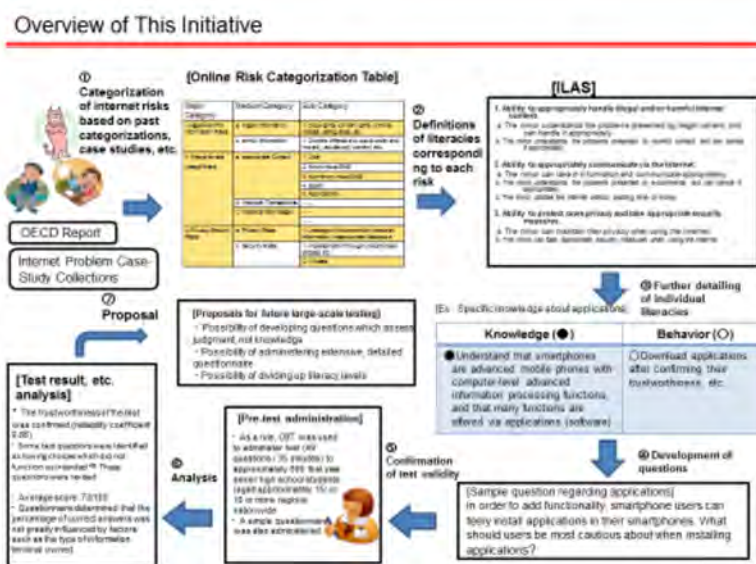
Overview of This Initiative

①
Categorization of internet risks based on past categorizations, case studies, etc.

OECD Report

Internet Problem Case-Study Collections

[Online Risk Categorization Table]

| Major Category | Medium Category | Sub Category |
|---|---|---|
| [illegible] | a. Illegal Information | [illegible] |
| | b. Harmful Information | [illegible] |
| 2. Inappropriate Use Risks | a. Inappropriate Contact | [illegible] |
| | | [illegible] |
| | | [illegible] |
| | | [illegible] |
| | b. Inappropriate Transactions | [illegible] |
| | c. Inappropriate Use | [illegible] |
| 3. Privacy/Security Risks | a. Privacy Risks | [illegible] |
| | b. Security Risks | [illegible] |
| | | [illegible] |

②
Definitions of literacies corresponding to each risk

[ILAS]

1. Ability to appropriately handle illegal and/or harmful internet content.
a. The minor understands the problems presented by illegal content and can handle it appropriately.
b. The minor understands the problems presented by harmful content, and can handle it appropriately.

2. Ability to appropriately communicate via the internet.
a. The minor can take in information and communicate appropriately.
b. The minor understands the problems presented by e-commerce, and can handle it appropriately.
c. The minor utilizes the internet safely, paying heed to times.

3. Ability to protect own privacy and take appropriate security measures.
a. The minor can maintain their privacy when using the internet.
b. The minor can take appropriate security measures when using the internet.

③ Further detailing of individual literacies

[Ex.: Specific knowledge about applications]

| Knowledge (●) | Behavior (○) |
|---|---|
| ●Understand that smartphones are advanced mobile phones with computer-level advanced information processing functions, and that many functions are offered via applications (software) | ○Download applications after confirming their trustworthiness, etc. |

④ Development of questions

[Sample question regarding applications]
In order to add functionality, smartphone users can freely install applications in their smartphones. What should users be most cautious about when installing applications?

⑤
Confirmation of test validity

[Pre-test administration]
・As a rule, CBT was used to administer test (49 questions / 35 minutes) to approximately 500 first-year senior high school students (approximately 150 on 10 or more regions nationwide
・A simple questionnaire was also administered

⑥
Analysis

[Test result, etc. analysis]
・The trustworthiness of the test was confirmed (reliability coefficient 0.85)
・Some test questions were identified as having choices which did not function accurately → These questions were revised
・Average score: 70/100
・Questionnaire determined that the percentage of correct answers was not greatly influenced by factors such as the type of information terminal owned

⑦
Proposal

[Proposals for future large-scale testing]
・Possibility of developing questions which assess judgment, not knowledge
・Possibility of administering extensive, detailed questionnaire
・Possibility of dividing up literacy levels